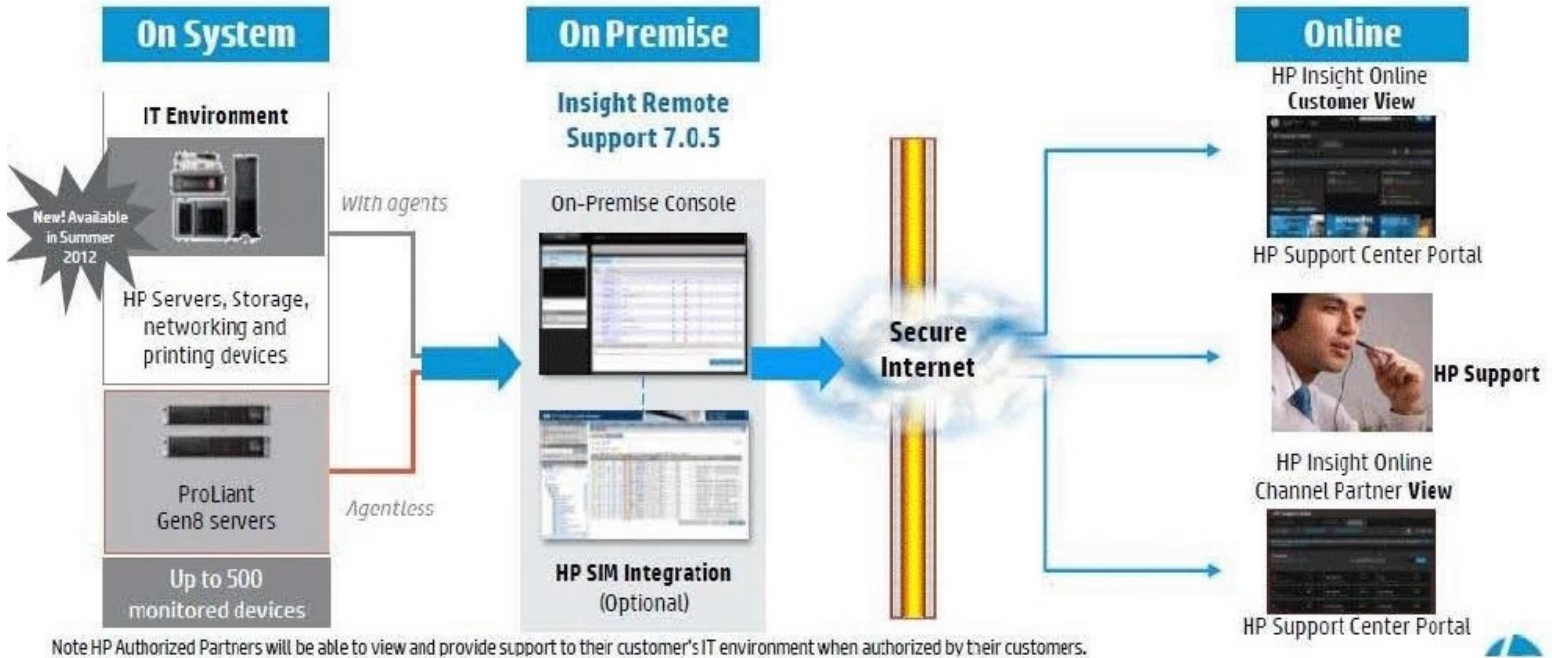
On System

IT Environment

New! Available in Summer 2012

With agents

HP Servers, Storage, networking and printing devices

ProLiant Gen8 servers

Agentless

Up to 500 monitored devices

On Premise

Insight Remote Support 7.0.5

On-Premise Console

HP SIM Integration (Optional)

Secure Internet

Online

HP Insight Online Customer View

HP Support Center Portal

HP Support

HP Insight Online Channel Partner View

HP Support Center Portal

Note HP Authorized Partners will be able to view and provide support to their customer's IT environment when authorized by their customers.